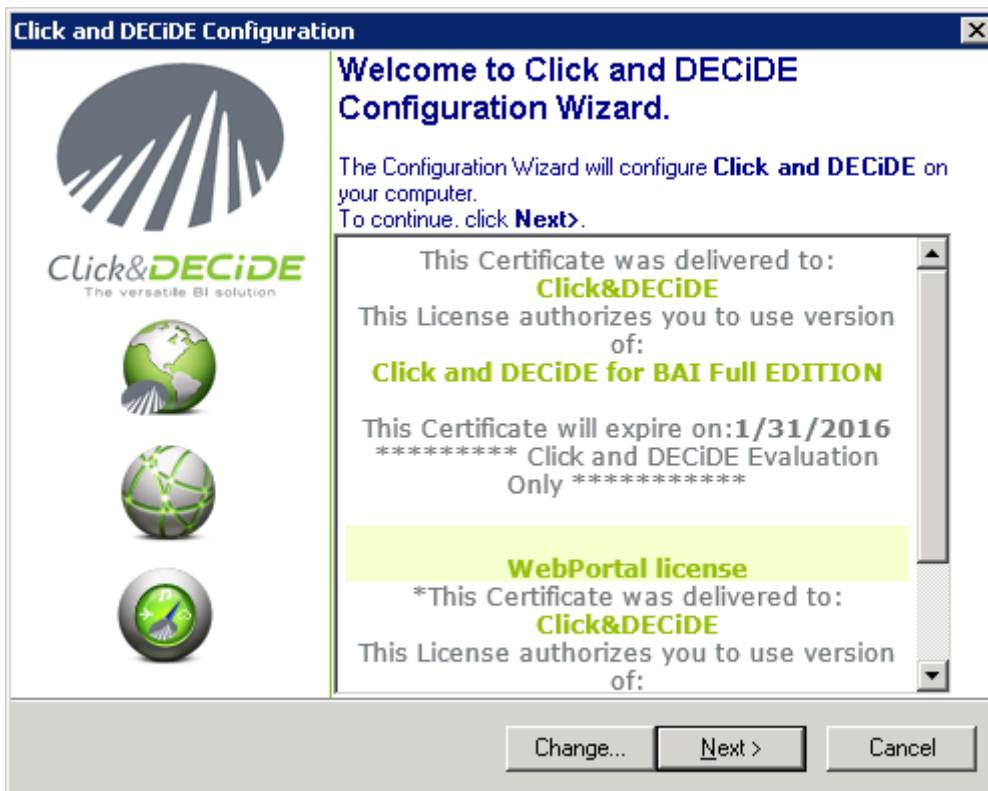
Click and DECiDE Configuration

Click&DECiDE
The versatile BI solution

Welcome to Click and DECiDE Configuration Wizard.

The Configuration Wizard will configure **Click and DECiDE** on your computer.
To continue. click **Next>**.

This Certificate was delivered to:
Click&DECiDE
This License authorizes you to use version of:
Click and DECiDE for BAI Full EDITION

This Certificate will expire on:1/31/2016
********* Click and DECiDE Evaluation Only ***********

WebPortal license
*This Certificate was delivered to:
Click&DECiDE
This License authorizes you to use version of:

Change... Next > Cancel